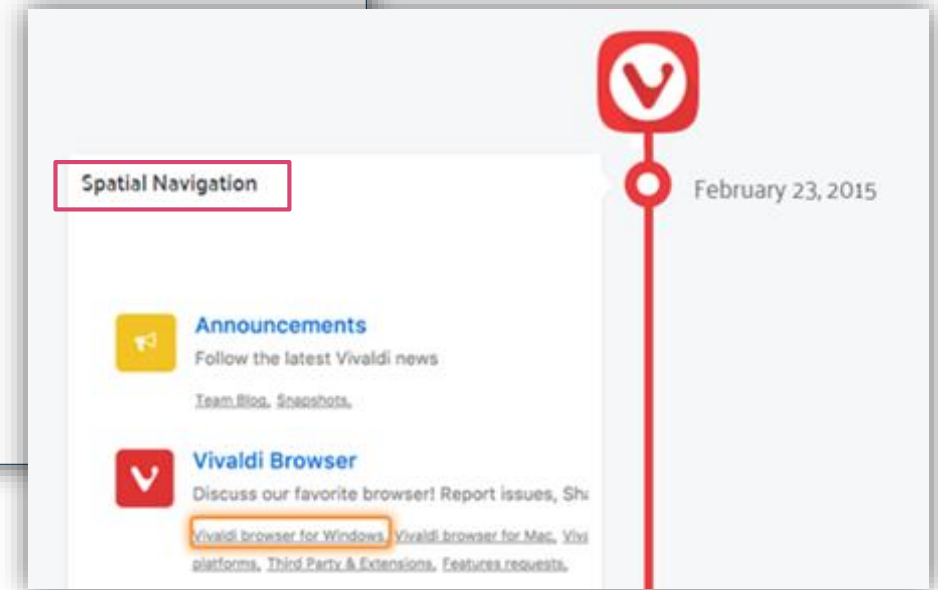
Spatial Navigation

February 23, 2015

Announcements
Follow the latest Vivaldi news
Team Blog, Snapshots,

Vivaldi Browser
Discuss our favorite browser! Report issues, Sh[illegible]
Vivaldi browser for Windows, Vivaldi browser for Mac, Viv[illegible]
platforms, Third Party & Extensions, Features requests,